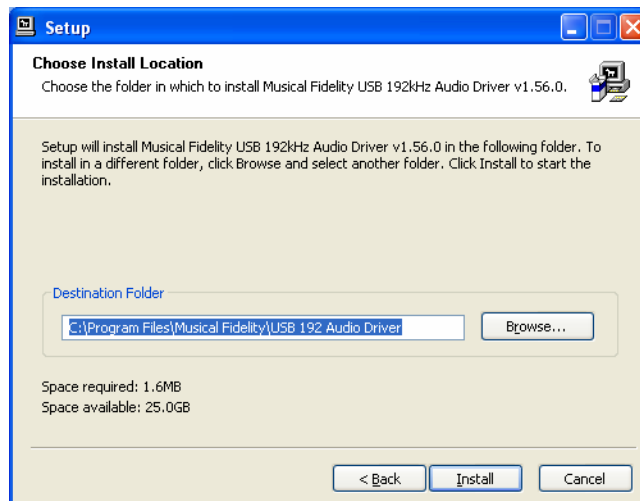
Setup

Choose Install Location

Choose the folder in which to install Musical Fidelity USB 192kHz Audio Driver v1.56.0.

Setup will install Musical Fidelity USB 192kHz Audio Driver v1.56.0 in the following folder. To install in a different folder, click Browse and select another folder. Click Install to start the installation.

Destination Folder

C:\Program Files\Musical Fidelity\USB 192 Audio Driver

Browse...

Space required: 1.6MB
Space available: 25.0GB

< Back

Install

Cancel